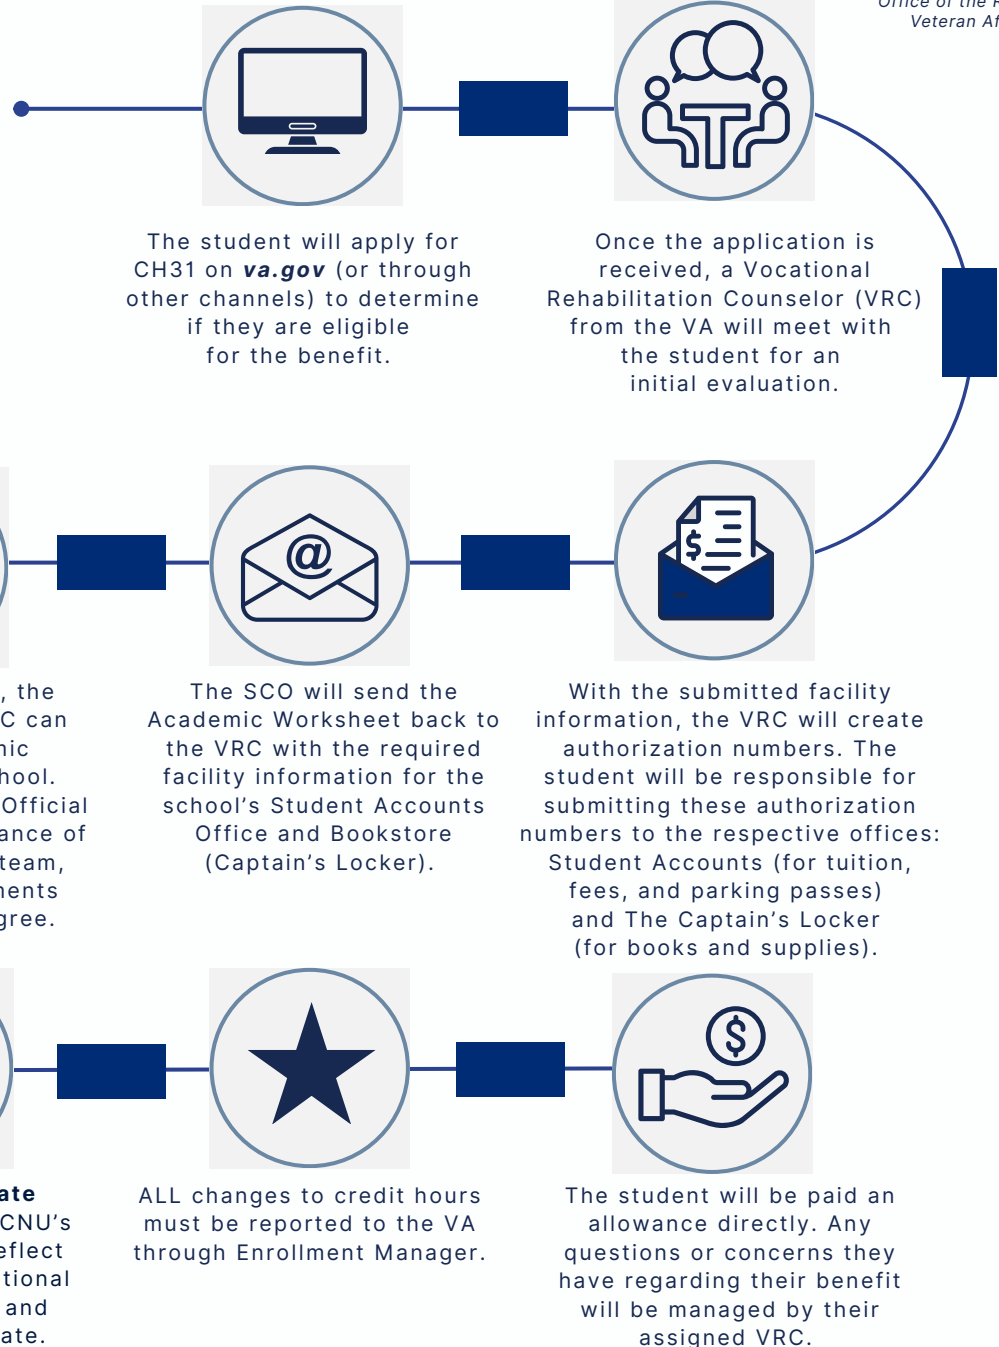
Office of the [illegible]
Veteran Af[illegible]

The student will apply for CH31 on ***va.gov*** (or through other channels) to determine if they are eligible for the benefit.

Once the application is received, a Vocational Rehabilitation Counselor (VRC) from the VA will meet with the student for an initial evaluation.

, the
C can
nic
hool.
Official
ance of
team,
nents
gree.

The SCO will send the Academic Worksheet back to the VRC with the required facility information for the school's Student Accounts Office and Bookstore (Captain's Locker).

With the submitted facility information, the VRC will create authorization numbers. The student will be responsible for submitting these authorization numbers to the respective offices: Student Accounts (for tuition, fees, and parking passes) and The Captain's Locker (for books and supplies).

**ate**
CNU's
eflect
tional
and
ate.

ALL changes to credit hours must be reported to the VA through Enrollment Manager.

The student will be paid an allowance directly. Any questions or concerns they have regarding their benefit will be managed by their assigned VRC.